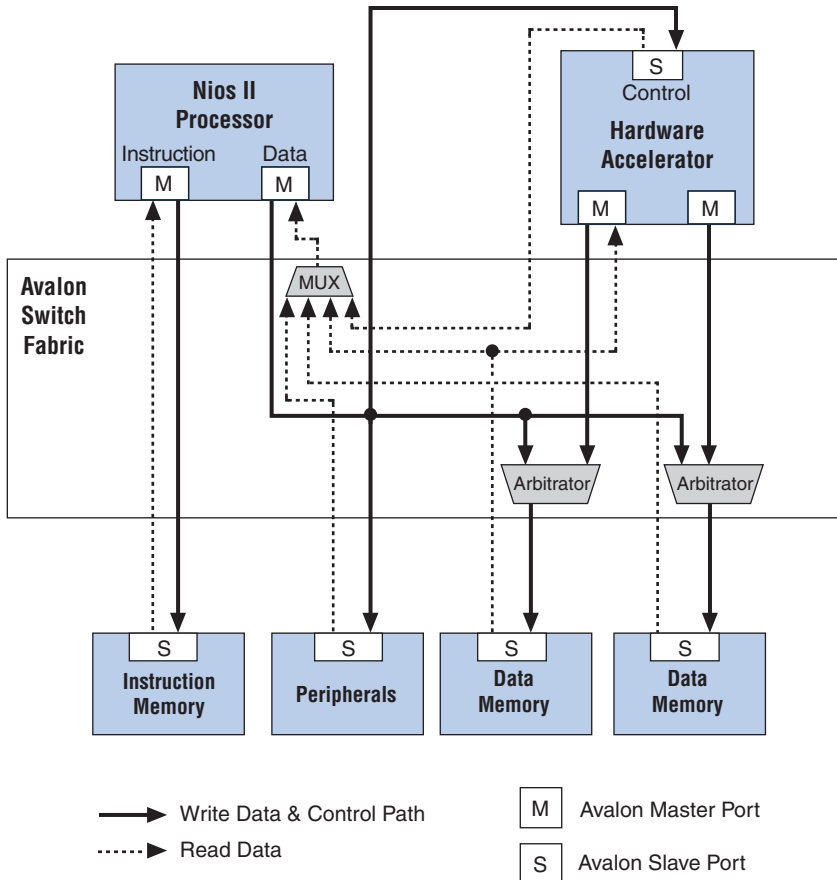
S
Control
Hardware Accelerator
M M

Nios II Processor
Instruction Data
M M

Avalon Switch Fabric

MUX

Arbitrator Arbitrator

S
Instruction Memory

S
Peripherals

S
Data Memory

S
Data Memory

Write Data & Control Path
Read Data

M Avalon Master Port
S Avalon Slave Port